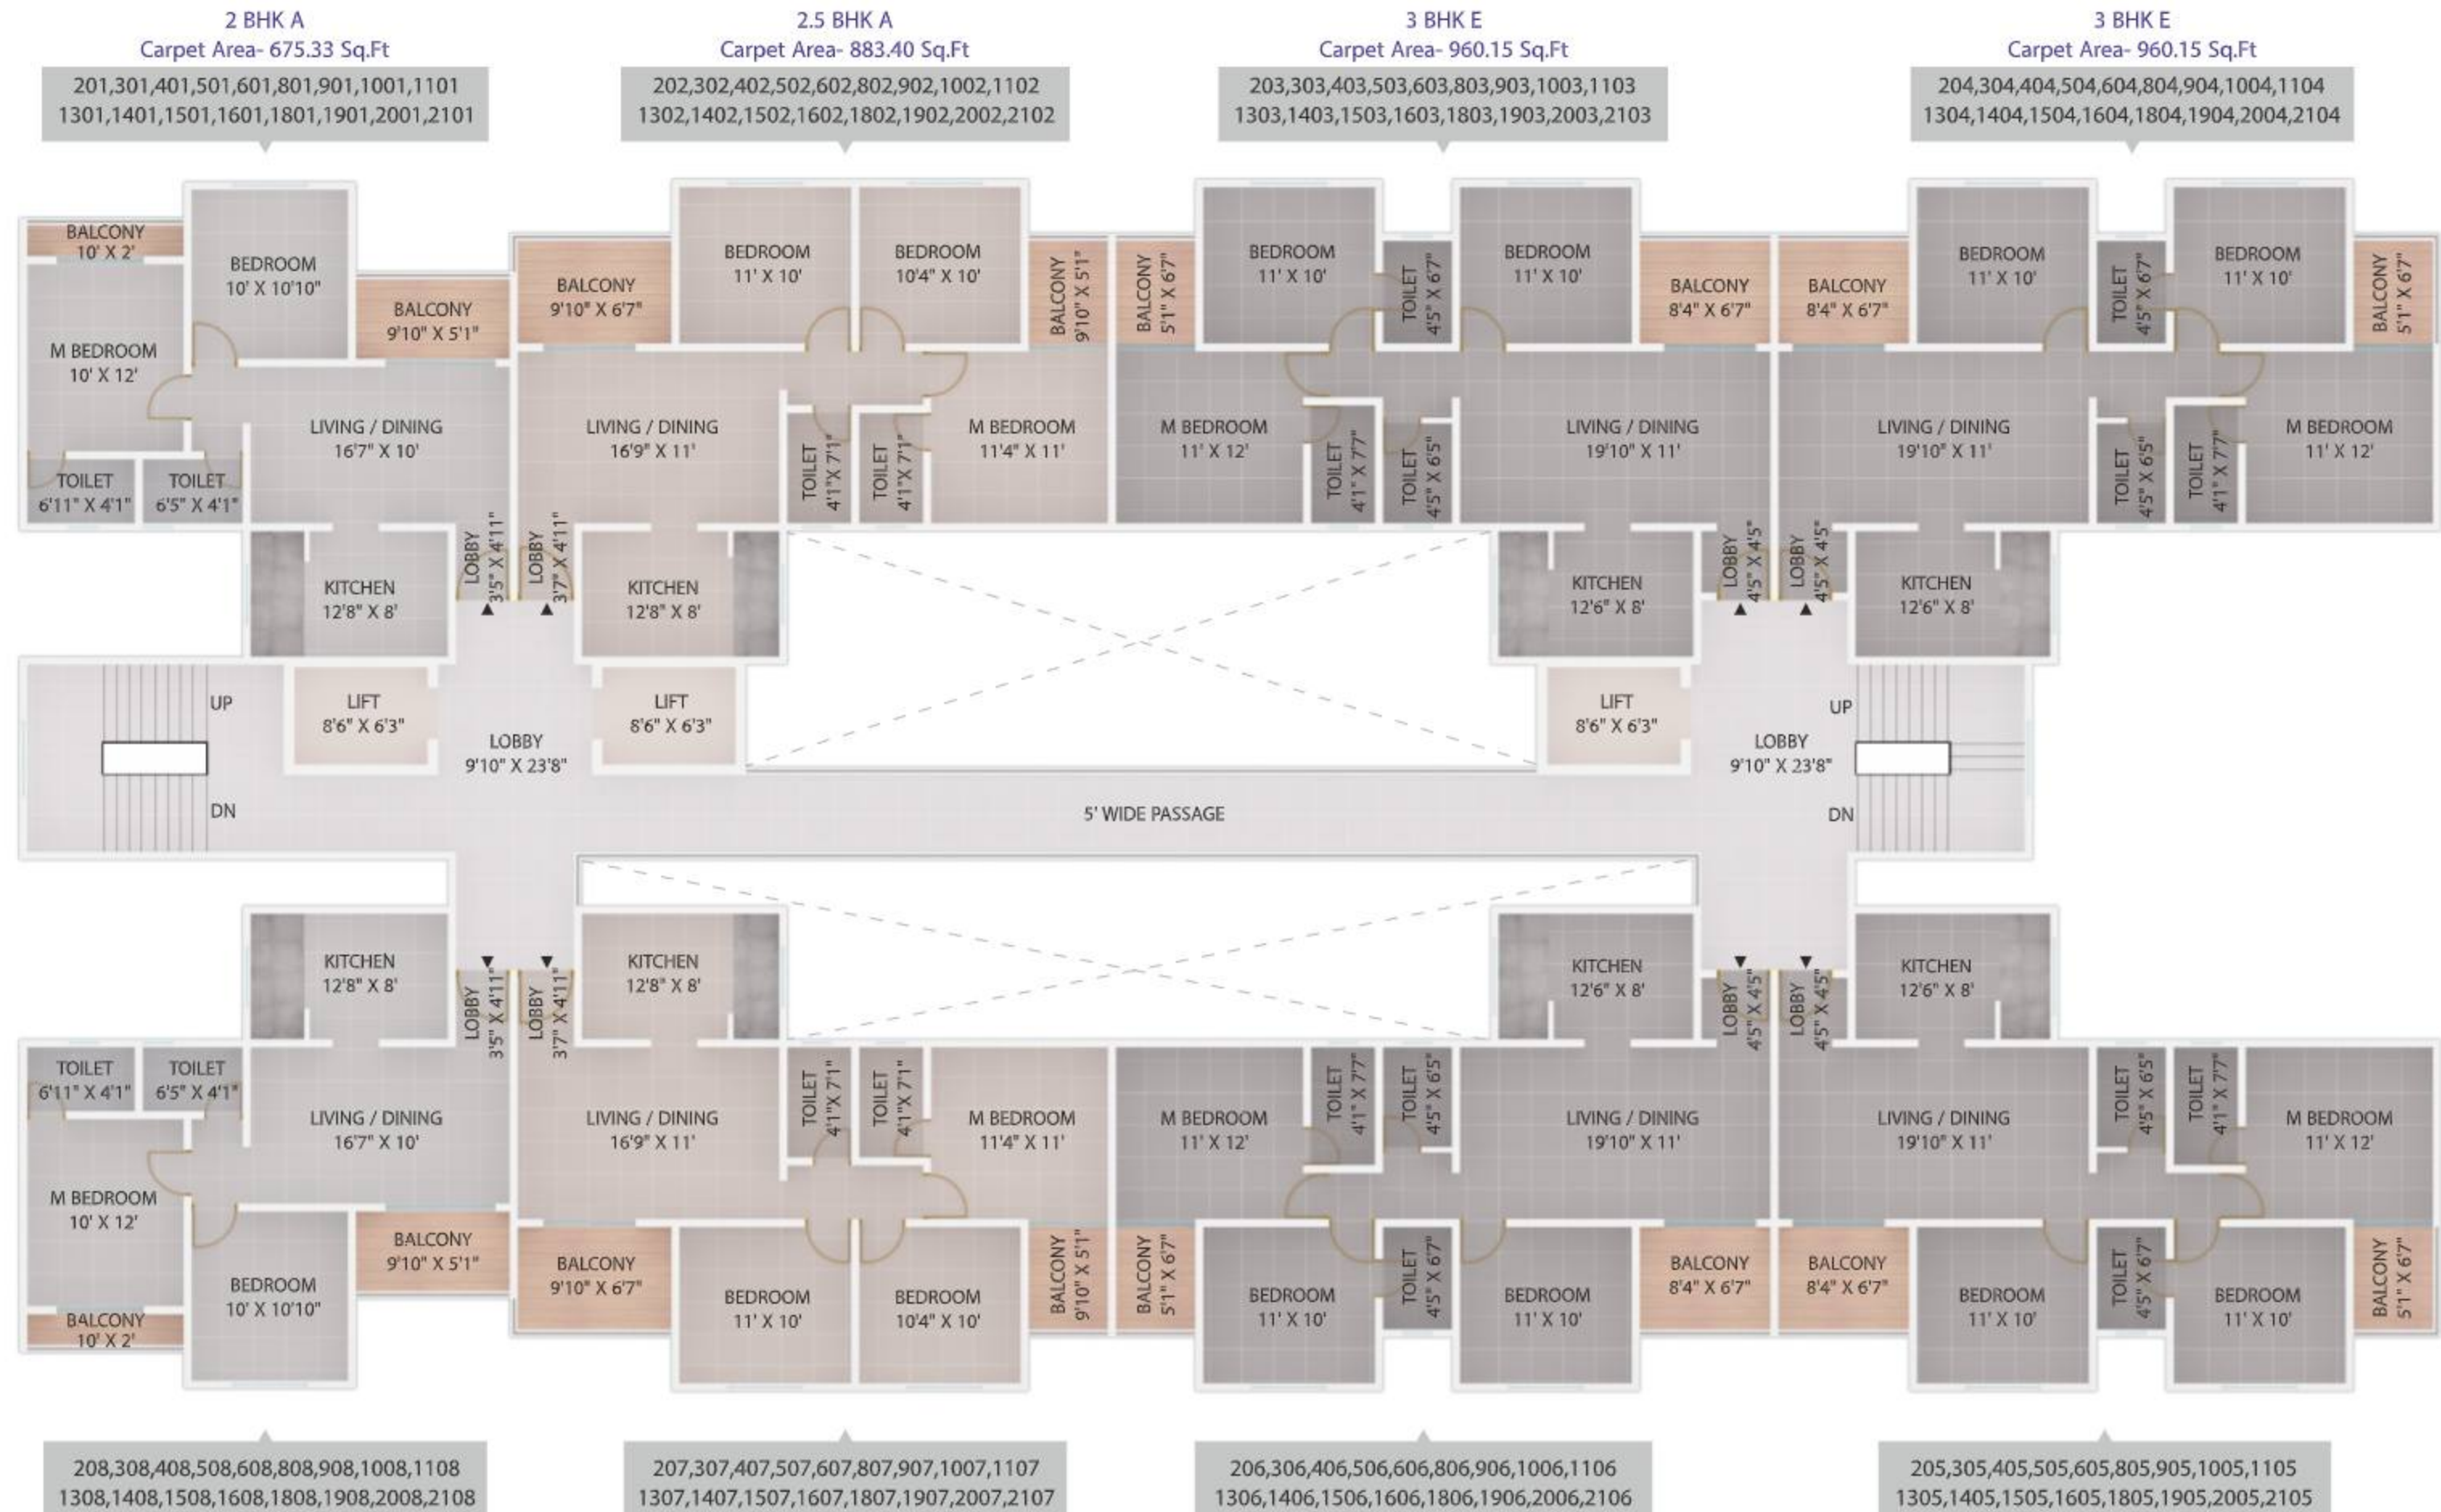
2 BHK A
Carpet Area- 675.33 Sq.Ft
201,301,401,501,601,801,901,1001,1101
1301,1401,1501,1601,1801,1901,2001,2101

2.5 BHK A
Carpet Area- 883.40 Sq.Ft
202,302,402,502,602,802,902,1002,1102
1302,1402,1502,1602,1802,1902,2002,2102

3 BHK E
Carpet Area- 960.15 Sq.Ft
203,303,403,503,603,803,903,1003,1103
1303,1403,1503,1603,1803,1903,2003,2103

3 BHK E
Carpet Area- 960.15 Sq.Ft
204,304,404,504,604,804,904,1004,1104
1304,1404,1504,1604,1804,1904,2004,2104

BALCONY 10' X 2'
BEDROOM 10' X 10'10"
BALCONY 9'10" X 5'1"
M BEDROOM 10' X 12'
LIVING / DINING 16'7" X 10'
TOILET 6'11" X 4'1"
TOILET 6'5" X 4'1"
KITCHEN 12'8" X 8'
LOBBY 3'5" X 4'11"
LOBBY 3'7" X 4'11"
BALCONY 9'10" X 6'7"
BEDROOM 11' X 10'
BEDROOM 10'4" X 10'
BALCONY 9'10" X 5'1"
LIVING / DINING 16'9" X 11'
TOILET 4'1" X 7'1"
TOILET 4'1" X 7'1"
M BEDROOM 11'4" X 11'
KITCHEN 12'8" X 8'
BALCONY 5'1" X 6'7"
BEDROOM 11' X 10'
TOILET 4'5" X 6'7"
BEDROOM 11' X 10'
BALCONY 8'4" X 6'7"
M BEDROOM 11' X 12'
TOILET 4'1" X 7'7"
TOILET 4'5" X 6'5"
LIVING / DINING 19'10" X 11'
KITCHEN 12'6" X 8'
LOBBY 4'5" X 4'5"
LOBBY 4'5" X 4'5"
BALCONY 8'4" X 6'7"
BEDROOM 11' X 10'
TOILET 4'5" X 6'7"
BEDROOM 11' X 10'
BALCONY 5'1" X 6'7"
LIVING / DINING 19'10" X 11'
TOILET 4'5" X 6'5"
TOILET 4'1" X 7'7"
M BEDROOM 11' X 12'
KITCHEN 12'6" X 8'

UP
LIFT 8'6" X 6'3"
LOBBY 9'10" X 23'8"
LIFT 8'6" X 6'3"
DN
5' WIDE PASSAGE
LIFT 8'6" X 6'3"
UP
LOBBY 9'10" X 23'8"
DN

KITCHEN 12'8" X 8'
LOBBY 3'5" X 4'11"
LOBBY 3'7" X 4'11"
KITCHEN 12'8" X 8'
TOILET 6'11" X 4'1"
TOILET 6'5" X 4'1"
LIVING / DINING 16'7" X 10'
M BEDROOM 10' X 12'
BALCONY 9'10" X 5'1"
BEDROOM 10' X 10'10"
BALCONY 10' X 2'
LIVING / DINING 16'9" X 11'
TOILET 4'1" X 7'1"
TOILET 4'1" X 7'1"
M BEDROOM 11'4" X 11'
BALCONY 9'10" X 6'7"
BEDROOM 11' X 10'
BEDROOM 10'4" X 10'
BALCONY 9'10" X 5'1"
KITCHEN 12'6" X 8'
LOBBY 4'5" X 4'5"
LOBBY 4'5" X 4'5"
KITCHEN 12'6" X 8'
M BEDROOM 11' X 12'
TOILET 4'1" X 7'7"
TOILET 4'5" X 6'5"
LIVING / DINING 19'10" X 11'
BALCONY 5'1" X 6'7"
BEDROOM 11' X 10'
TOILET 4'5" X 6'7"
BEDROOM 11' X 10'
BALCONY 8'4" X 6'7"
LIVING / DINING 19'10" X 11'
TOILET 4'5" X 6'5"
TOILET 4'1" X 7'7"
M BEDROOM 11' X 12'
BALCONY 8'4" X 6'7"
BEDROOM 11' X 10'
TOILET 4'5" X 6'7"
BEDROOM 11' X 10'
BALCONY 5'1" X 6'7"

208,308,408,508,608,808,908,1008,1108
1308,1408,1508,1608,1808,1908,2008,2108

207,307,407,507,607,807,907,1007,1107
1307,1407,1507,1607,1807,1907,2007,2107

206,306,406,506,606,806,906,1006,1106
1306,1406,1506,1606,1806,1906,2006,2106

205,305,405,505,605,805,905,1005,1105
1305,1405,1505,1605,1805,1905,2005,2105